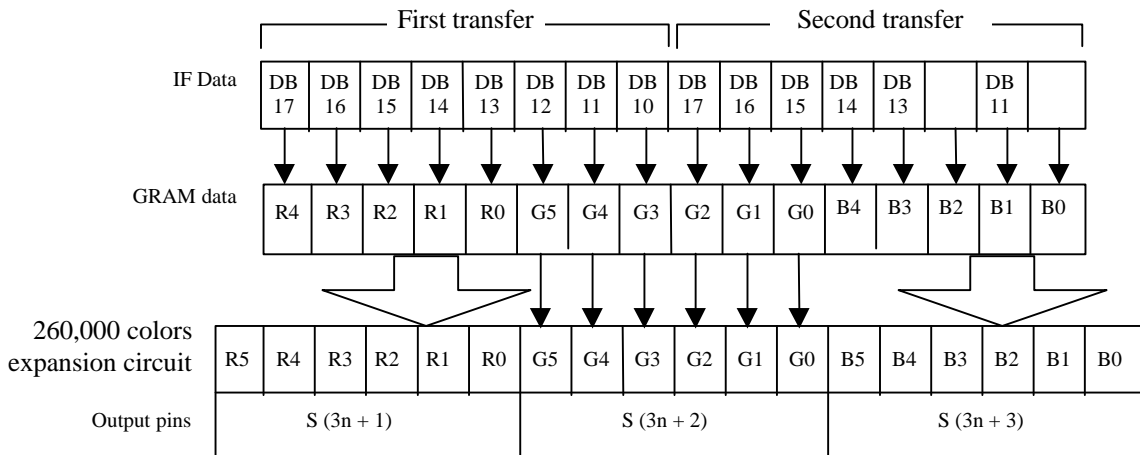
First transfer

Second transfer

IF Data

| DB 17 | DB 16 | DB 15 | DB 14 | DB 13 | DB 12 | DB 11 | DB 10 | DB 17 | DB 16 | DB 15 | DB 14 | DB 13 | | DB 11 | |
|---|---|---|---|---|---|---|---|---|---|---|---|---|---|---|---|

GRAM data

| R4 | R3 | R2 | R1 | R0 | G5 | G4 | G3 | G2 | G1 | G0 | B4 | B3 | B2 | B1 | B0 |
|---|---|---|---|---|---|---|---|---|---|---|---|---|---|---|---|

260,000 colors expansion circuit

| R5 | R4 | R3 | R2 | R1 | R0 | G5 | G4 | G3 | G2 | G1 | G0 | B5 | B4 | B3 | B2 | B1 | B0 |
|---|---|---|---|---|---|---|---|---|---|---|---|---|---|---|---|---|---|

Output pins

S (3n + 1)

S (3n + 2)

S (3n + 3)